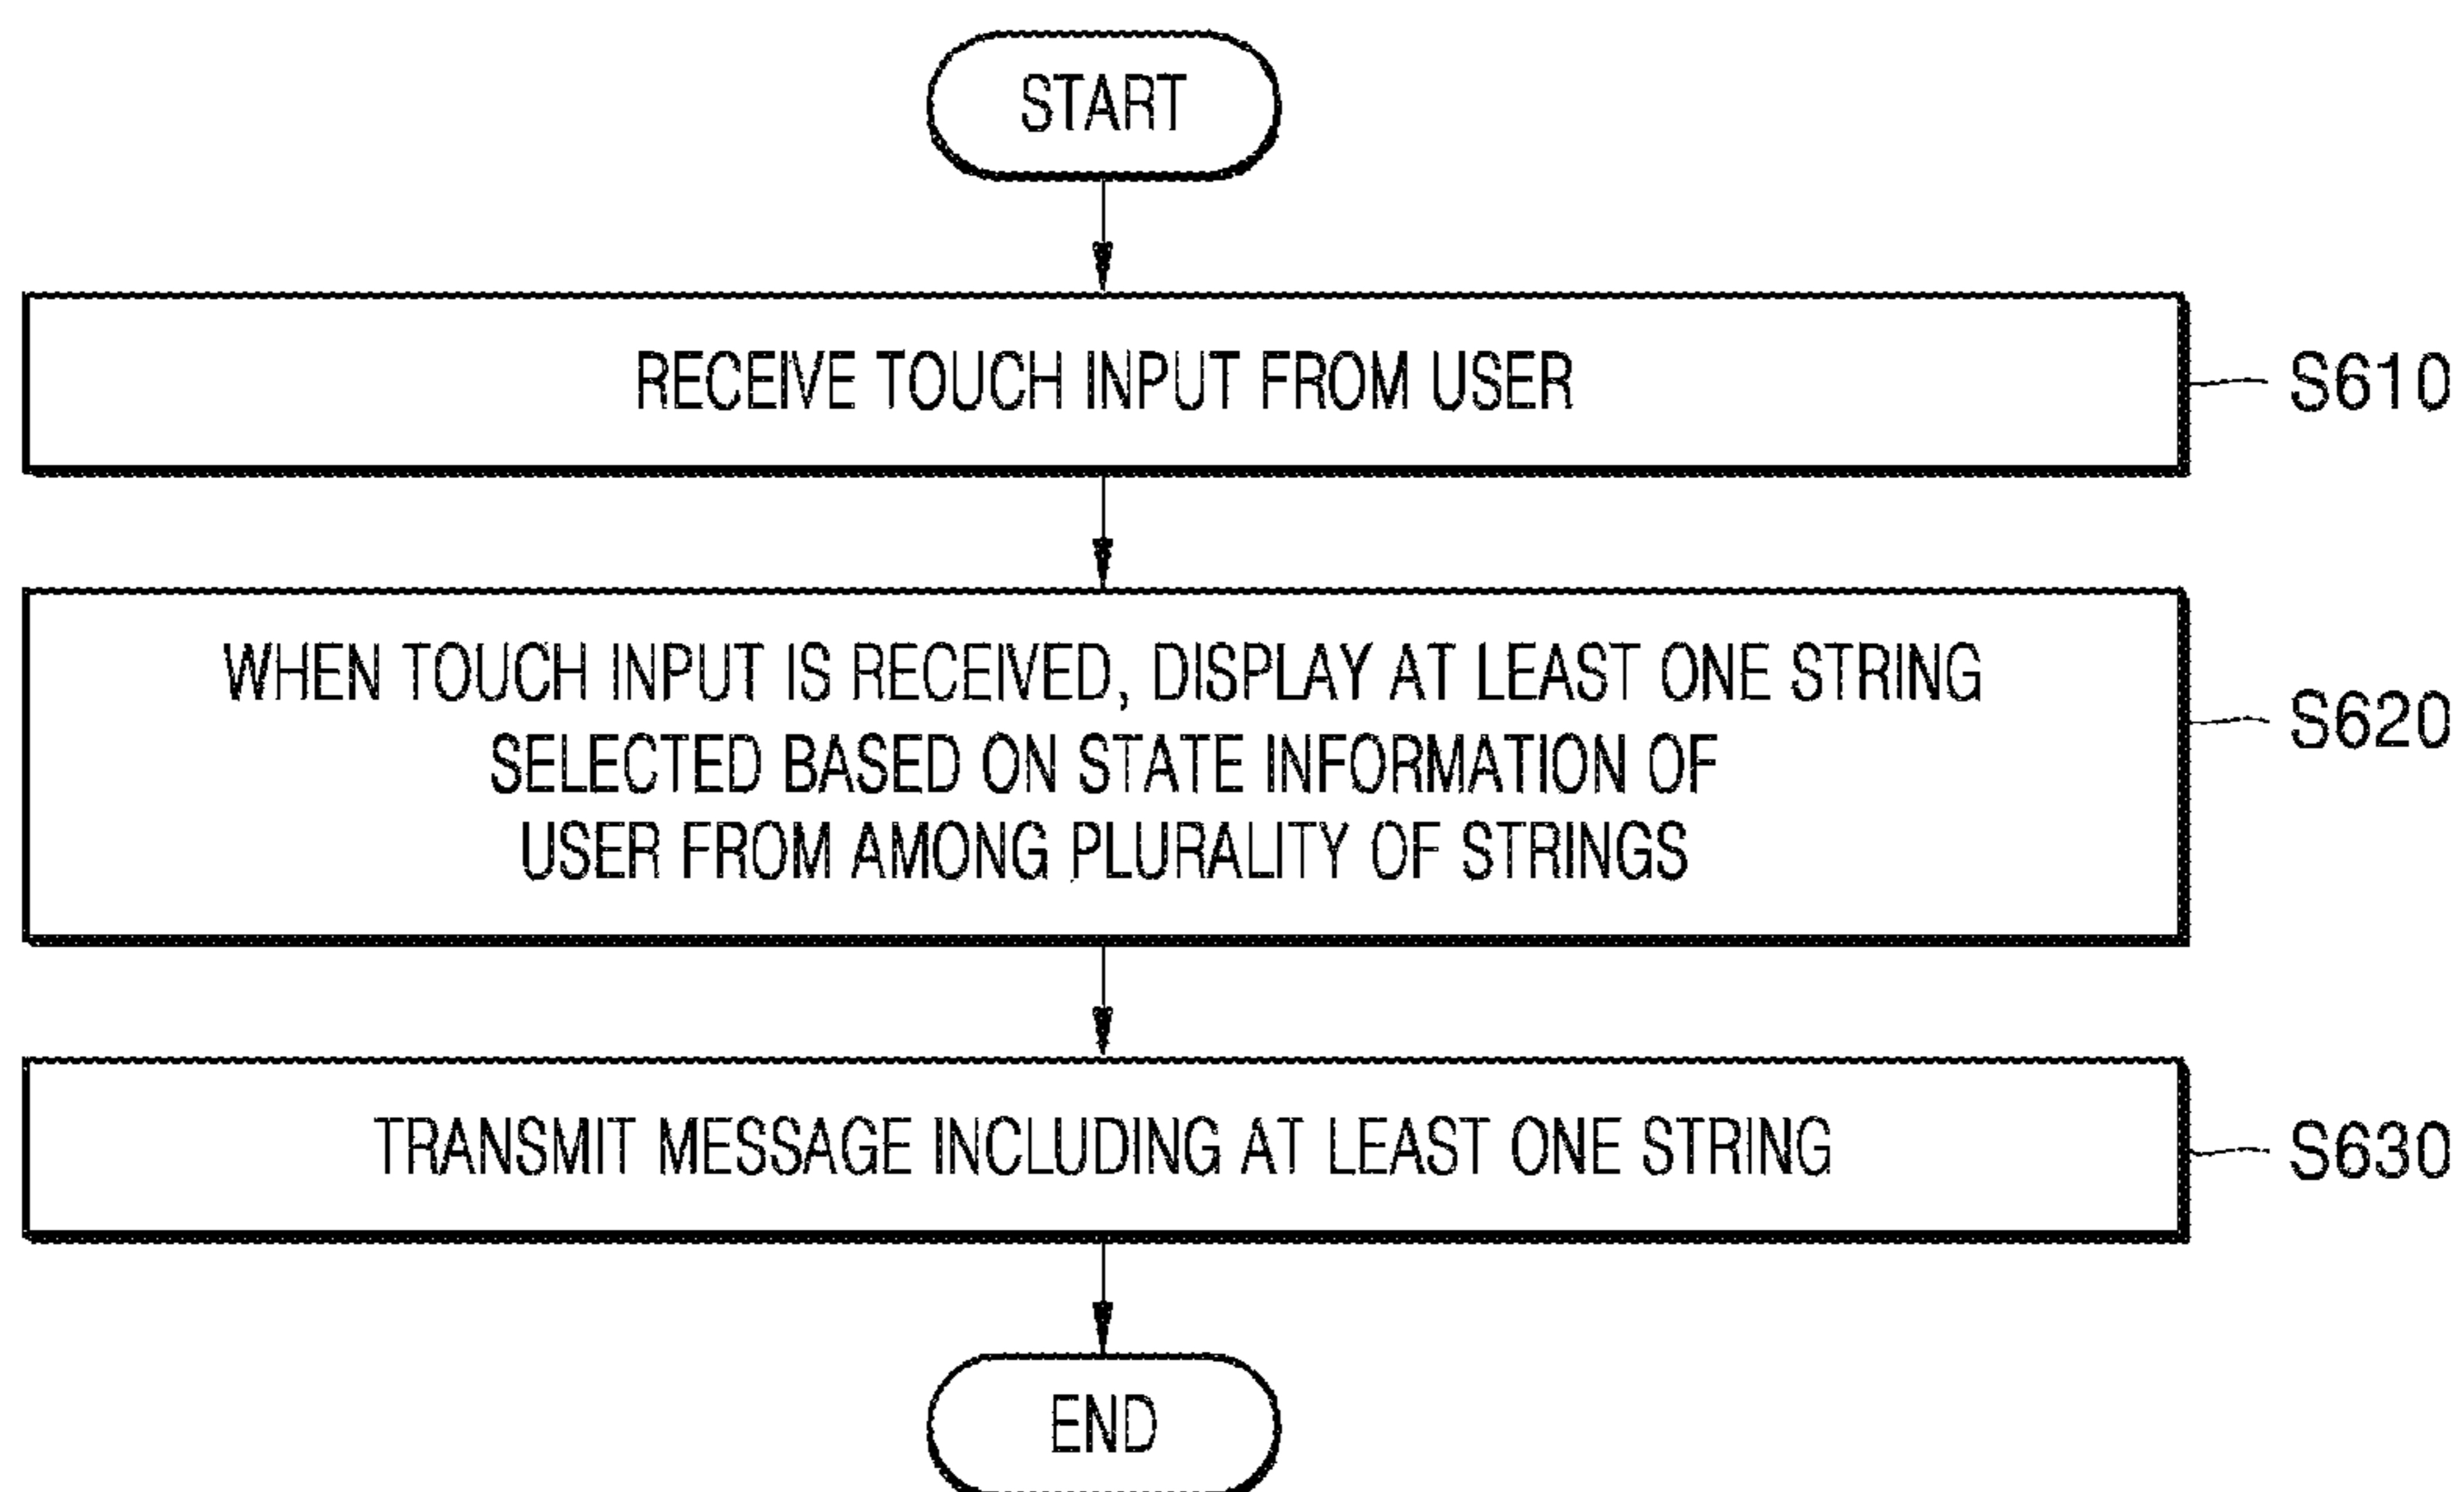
START

RECEIVE TOUCH INPUT FROM USER

S610

WHEN TOUCH INPUT IS RECEIVED, DISPLAY AT LEAST ONE STRING SELECTED BASED ON STATE INFORMATION OF USER FROM AMONG PLURALITY OF STRINGS

S620

TRANSMIT MESSAGE INCLUDING AT LEAST ONE STRING

S630

END